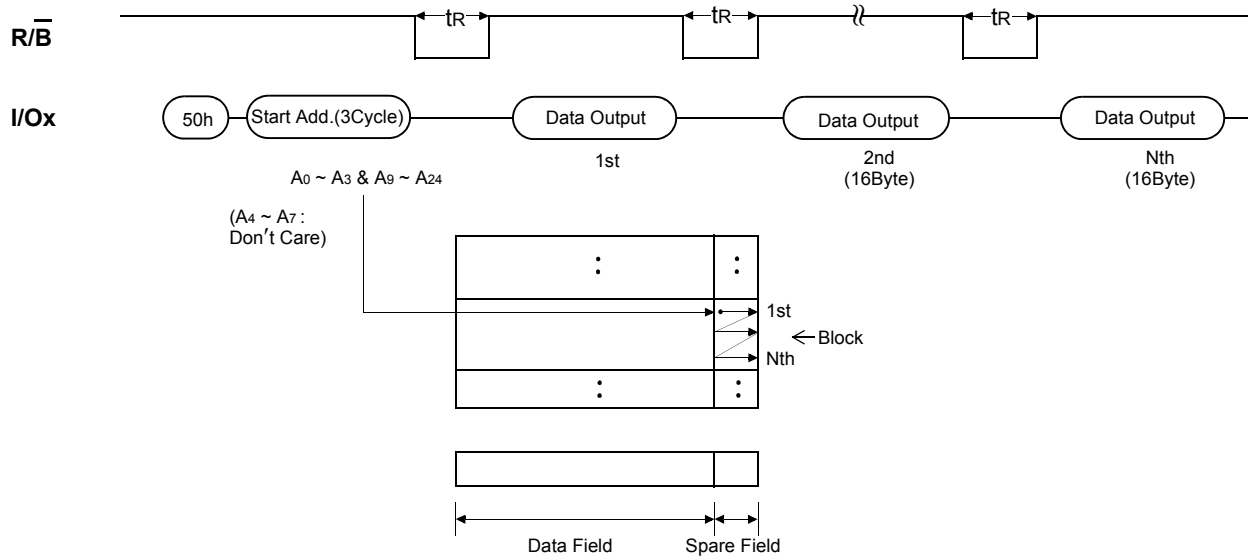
$R/\overline{B}$

$t_R$ $t_R$ $t_R$

I/Ox

50h

Start Add.(3Cycle)

Data Output

Data Output

Data Output

$A_0 \sim A_3$ & $A_9 \sim A_{24}$

1st

2nd (16Byte)

Nth (16Byte)

($A_4 \sim A_7$ : Don′t Care)

1st

Block

Nth

Data Field

Spare Field